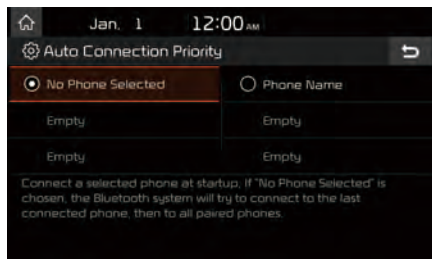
Jan. 1 12:00 AM

Auto Connection Priority

No Phone Selected

Phone Name

Empty

Empty

Empty

Empty

Connect a selected phone at startup. If "No Phone Selected" is chosen, the Bluetooth system will try to connect to the last connected phone, then to all paired phones.